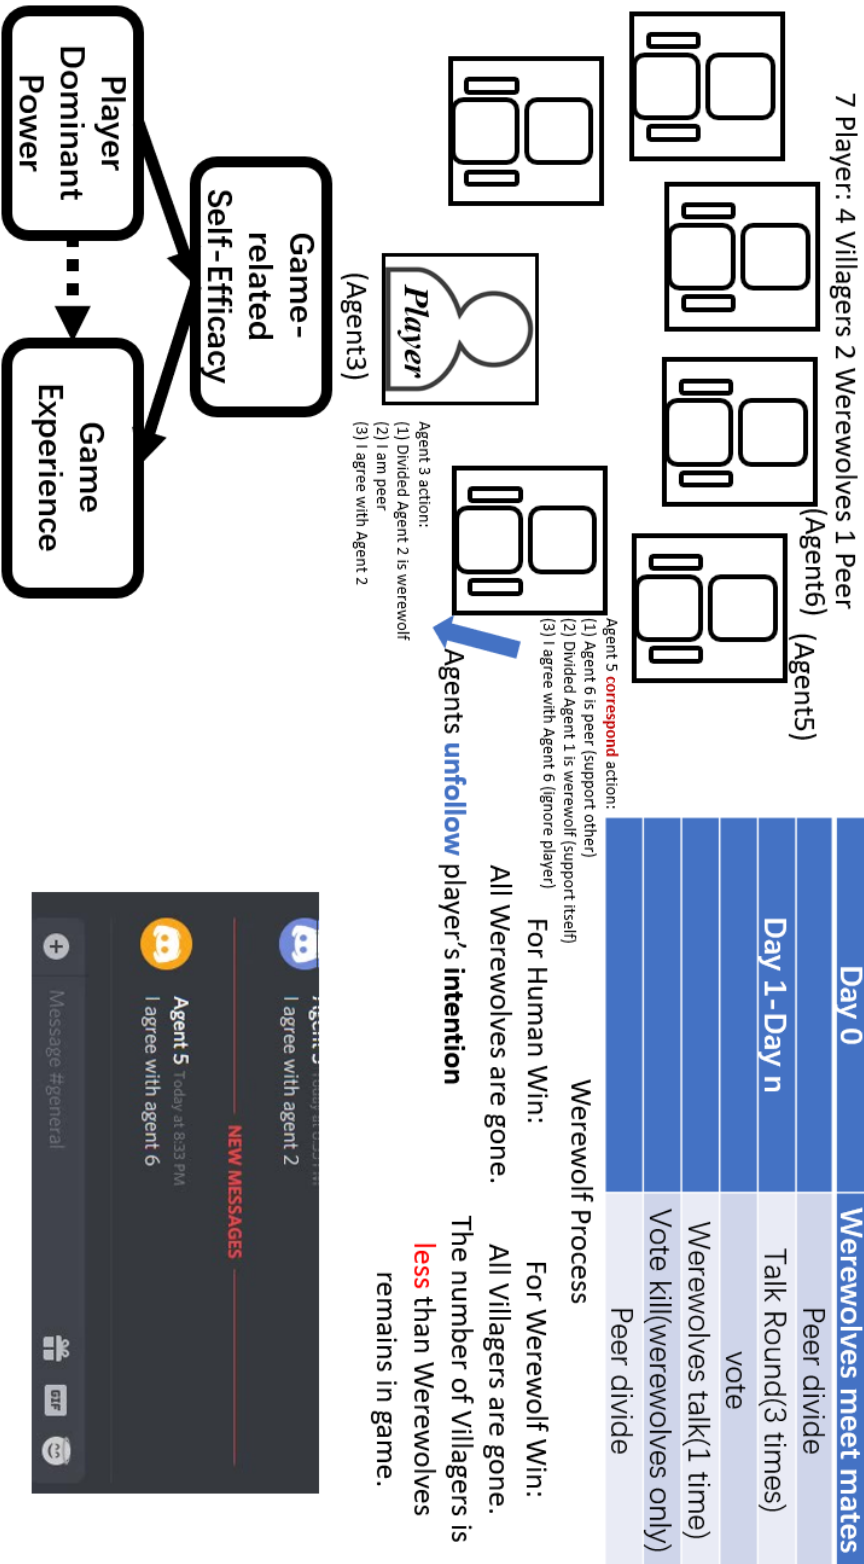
7 Player: 4 Villagers 2 Werewolves 1 Peer

(Agent6)

(Agent5)

Player

(Agent3)

Agent 3 action:
(1) Divided Agent 2 is werewolf
(2) I am peer
(3) I agree with Agent 2

Agent 5 correspond action:
(1) Agent 6 is peer (support other)
(2) Divided Agent 1 is werewolf (support itself)
(3) I agree with Agent 6 (ignore player)

Agents unfollow player's intention

Player Dominant Power

Game-related Self-Efficacy

Game Experience

| Day 0 | Werewolves meet mates |
|---|---|
| | Peer divide |
| Day 1-Day n | Talk Round(3 times) |
| | vote |
| | Werewolves talk(1 time) |
| | Vote kill(werewolves only) |
| | Peer divide |

Werewolf Process

For Human Win:
All Werewolves are gone.

For Werewolf Win:
All Villagers are gone.
The number of Villagers is less than Werewolves remains in game.

Agent 3 Today at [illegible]
I agree with agent 2

NEW MESSAGES

Agent 5 Today at 8:33 PM
I agree with agent 6

Message #general

GIF